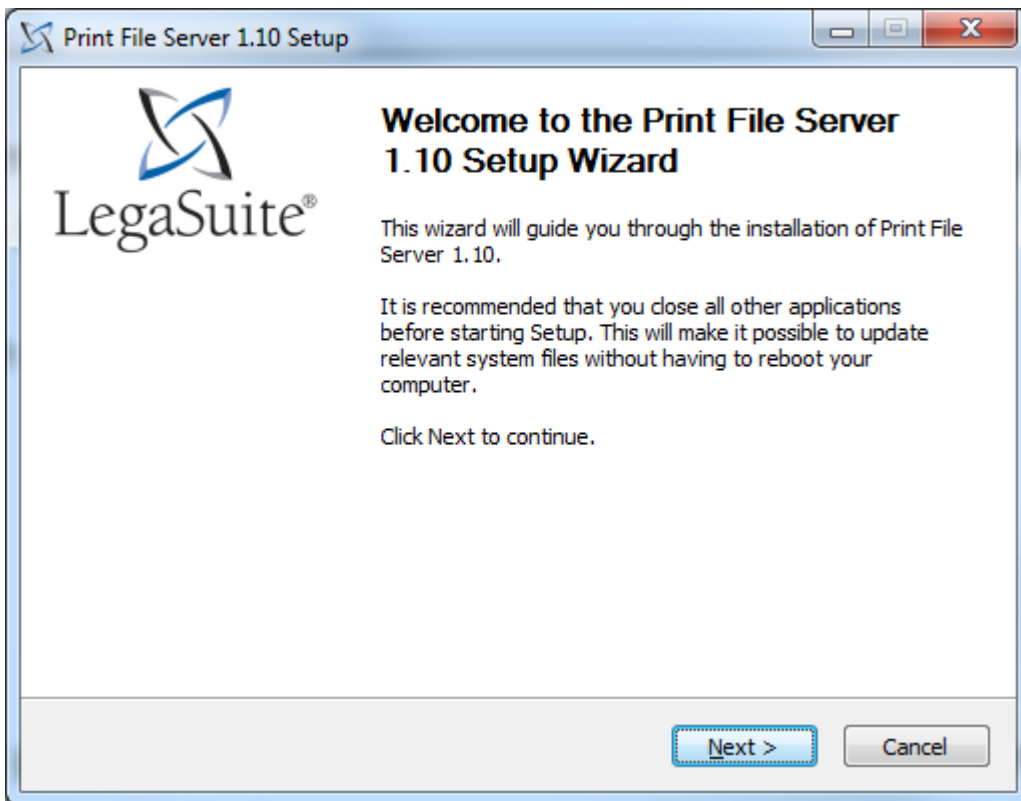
Print File Server 1.10 Setup

LegaSuite®

Welcome to the Print File Server 1.10 Setup Wizard

This wizard will guide you through the installation of Print File Server 1.10.

It is recommended that you close all other applications before starting Setup. This will make it possible to update relevant system files without having to reboot your computer.

Click Next to continue.

Next >

Cancel